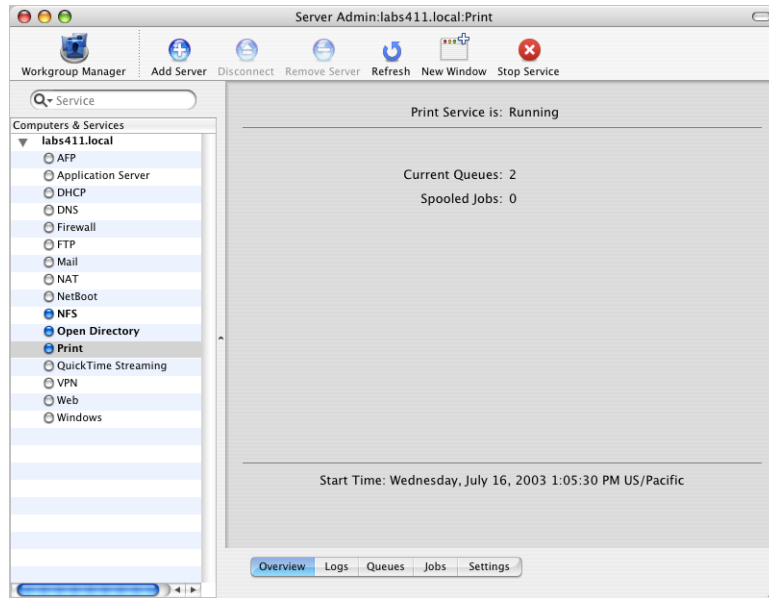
Server Admin:labs411.local:Print

Workgroup Manager
Add Server
Disconnect
Remove Server
Refresh
New Window
Stop Service

Service

Computers & Services
labs411.local
AFP
Application Server
DHCP
DNS
Firewall
FTP
Mail
NAT
NetBoot
NFS
Open Directory
Print
QuickTime Streaming
VPN
Web
Windows

Print Service is: Running

Current Queues: 2
Spooled Jobs: 0

Start Time: Wednesday, July 16, 2003 1:05:30 PM US/Pacific

Overview
Logs
Queues
Jobs
Settings